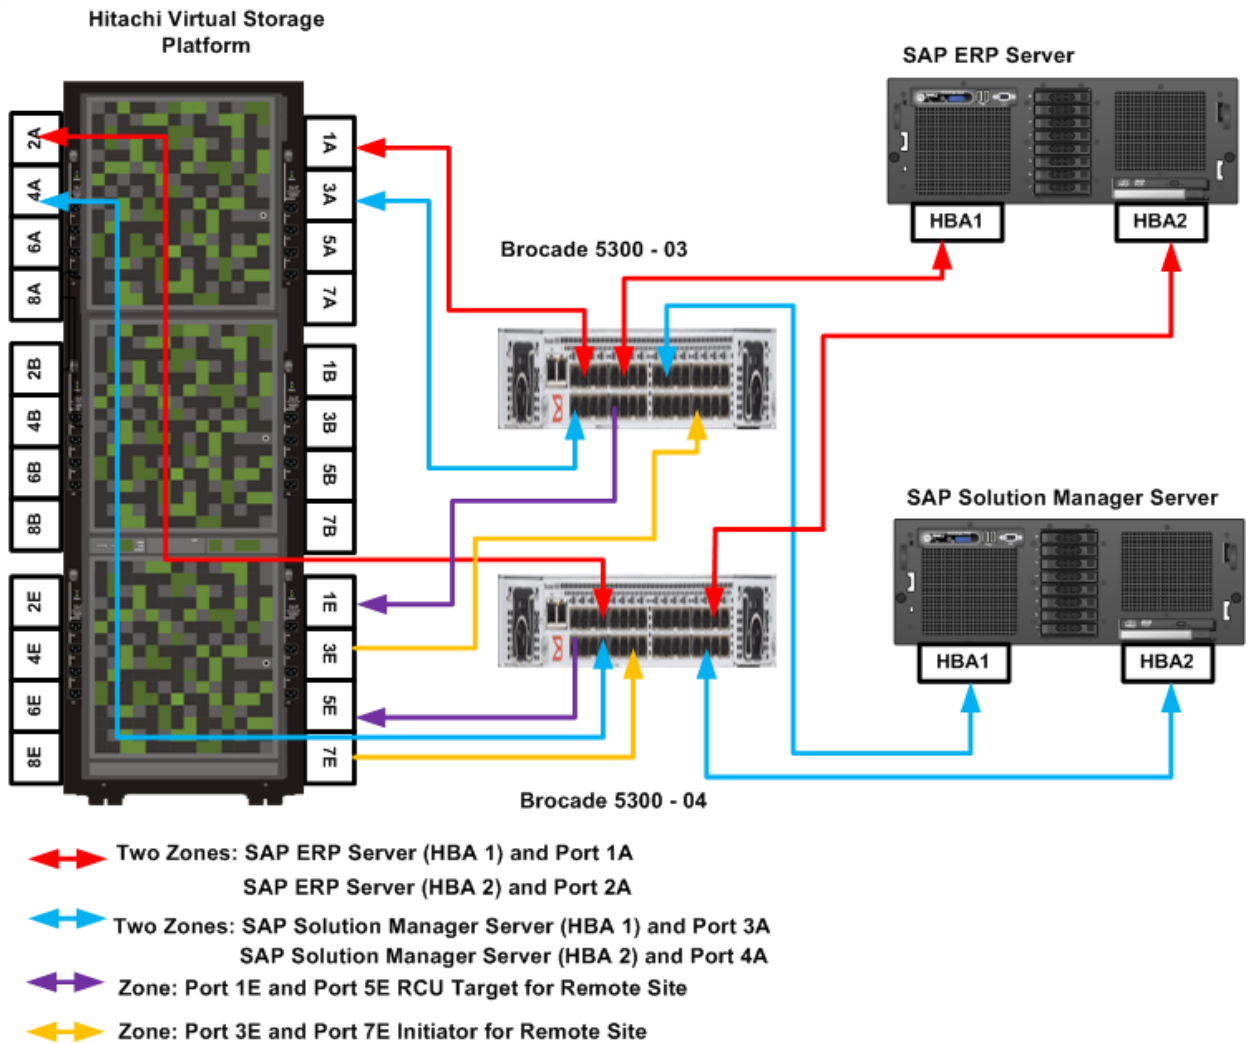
Hitachi Virtual Storage Platform

2A
4A
6A
8A
2B
4B
6B
8B
2E
4E
6E
8E

1A
3A
5A
7A
1B
3B
5B
7B
1E
3E
5E
7E

SAP ERP Server

HBA1
HBA2

Brocade 5300 - 03

SAP Solution Manager Server

HBA1
HBA2

Brocade 5300 - 04

Two Zones: SAP ERP Server (HBA 1) and Port 1A
SAP ERP Server (HBA 2) and Port 2A

Two Zones: SAP Solution Manager Server (HBA 1) and Port 3A
SAP Solution Manager Server (HBA 2) and Port 4A

Zone: Port 1E and Port 5E RCU Target for Remote Site

Zone: Port 3E and Port 7E Initiator for Remote Site